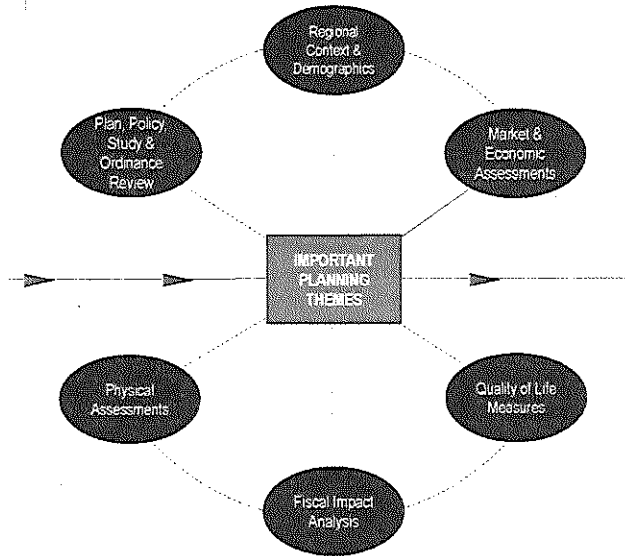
Regional Context & Demographics

Plan, Policy, Study & Ordinance Review

Market & Economic Assessments

IMPORTANT PLANNING THEMES

Physical Assessments

Quality of Life Measures

Fiscal Impact Analysis